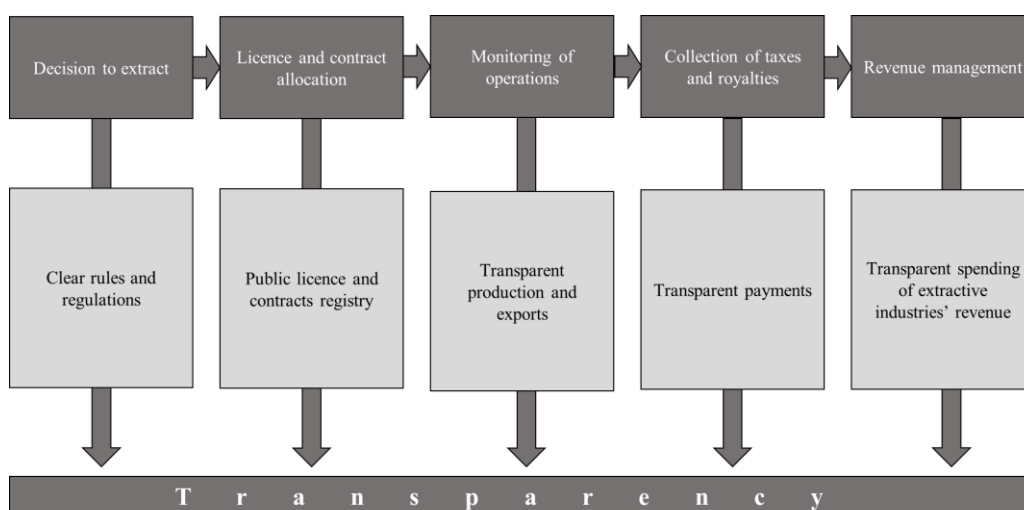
Decision to extract

Licence and contract allocation

Monitoring of operations

Collection of taxes and royalties

Revenue management

Clear rules and regulations

Public licence and contracts registry

Transparent production and exports

Transparent payments

Transparent spending of extractive industries' revenue

T r a n s p a r e n c y